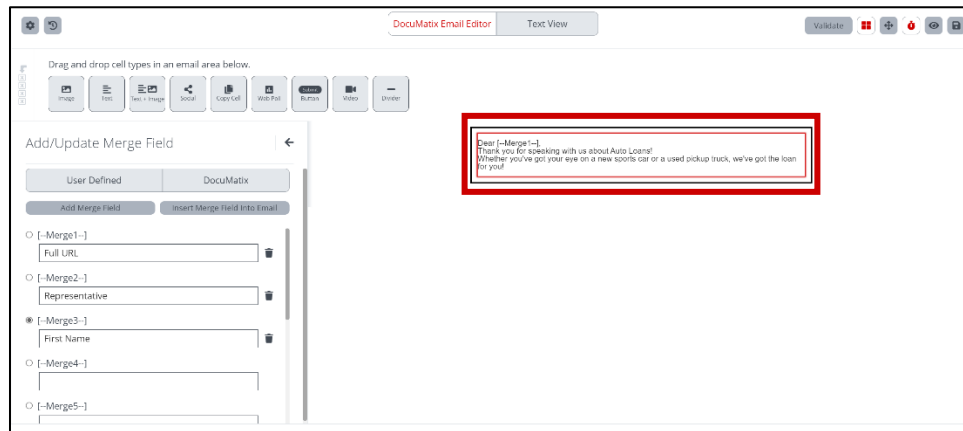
DocuMatix Email Editor
Text View
Validate

Drag and drop cell types in an email area below.

Image
Text
Text + Image
Social
Copy Cell
Web Poll
Submit
Button
Video
Divider

Add/Update Merge Field

User Defined
DocuMatix

Add Merge Field
Insert Merge Field Into Email

[--Merge1--]
Full URL
[--Merge2--]
Representative
[--Merge3--]
First Name
[--Merge4--]
[--Merge5--]

Dear [--Merge1--],
Thank you for speaking with us about Auto Loans!
Whether you've got your eye on a new sports car or a used pickup truck, we've got the loan for you!